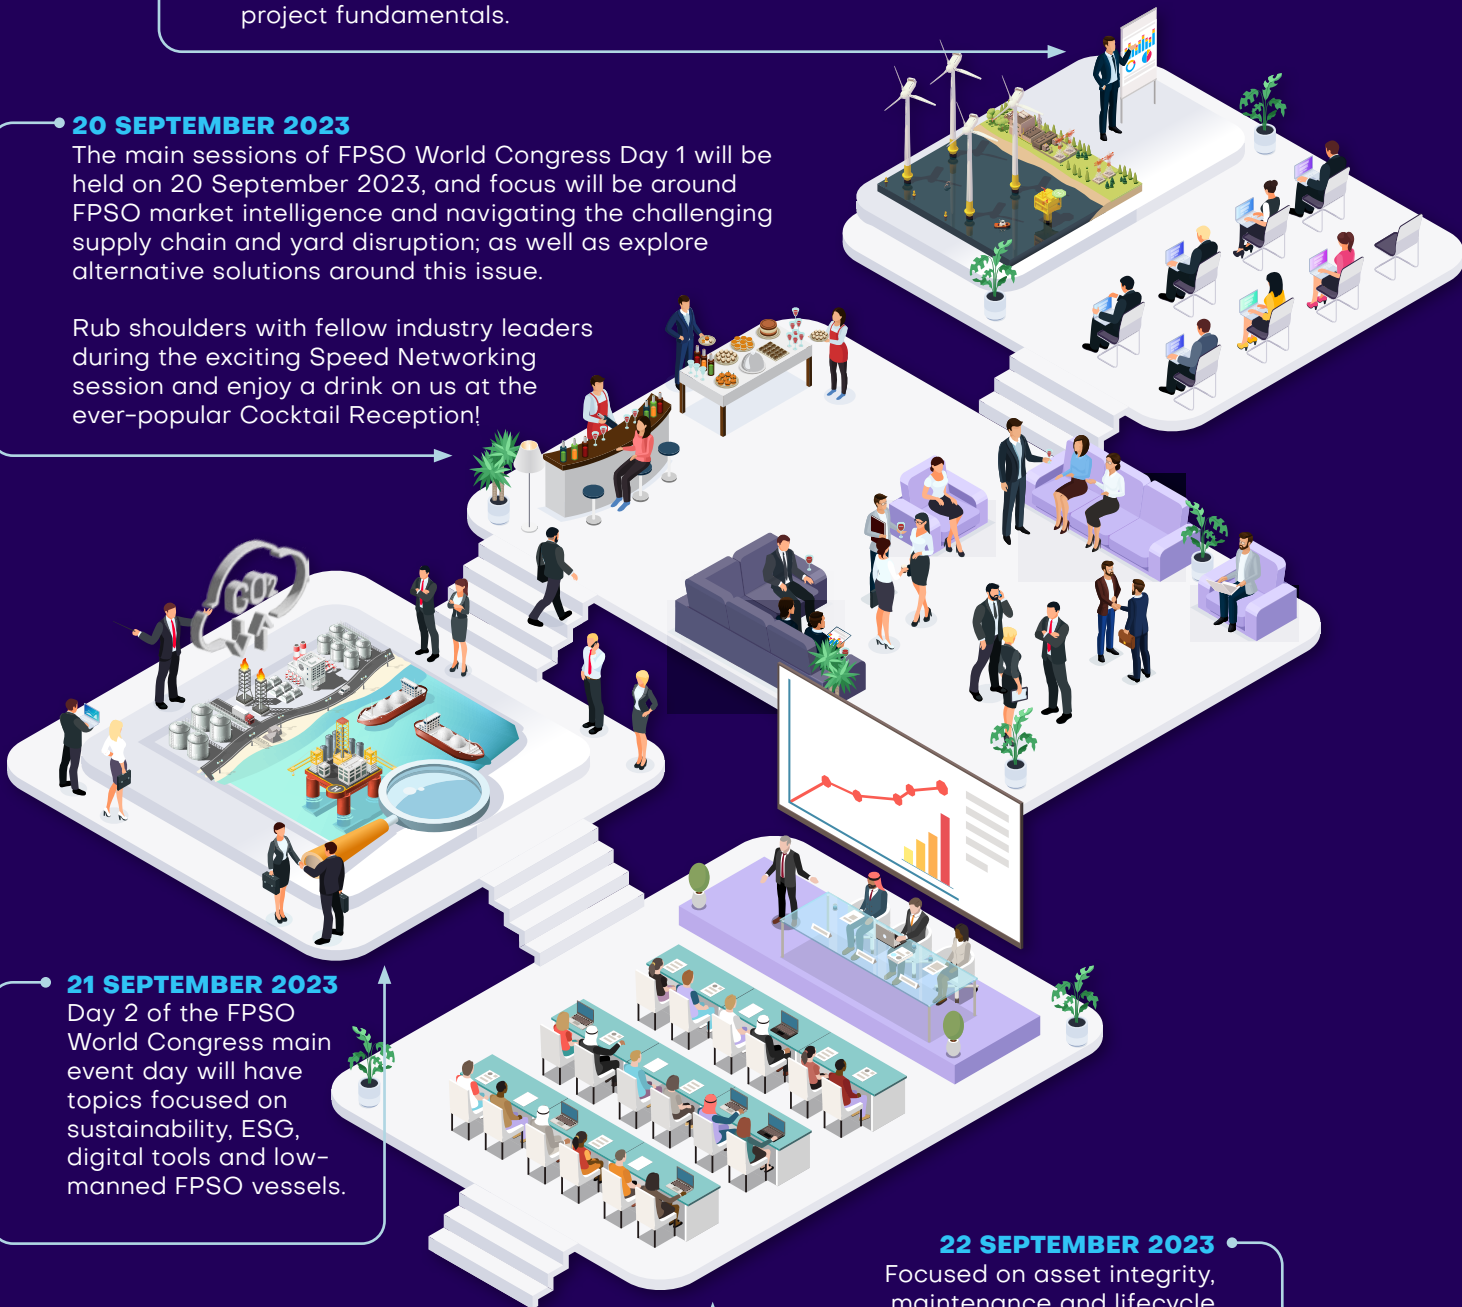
project fundamentals.

20 SEPTEMBER 2023
The main sessions of FPSO World Congress Day 1 will be held on 20 September 2023, and focus will be around FPSO market intelligence and navigating the challenging supply chain and yard disruption; as well as explore alternative solutions around this issue.

Rub shoulders with fellow industry leaders during the exciting Speed Networking session and enjoy a drink on us at the ever-popular Cocktail Reception!

$CO_2$

21 SEPTEMBER 2023
Day 2 of the FPSO World Congress main event day will have topics focused on sustainability, ESG, digital tools and low-manned FPSO vessels.

22 SEPTEMBER 2023
Focused on asset integrity, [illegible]